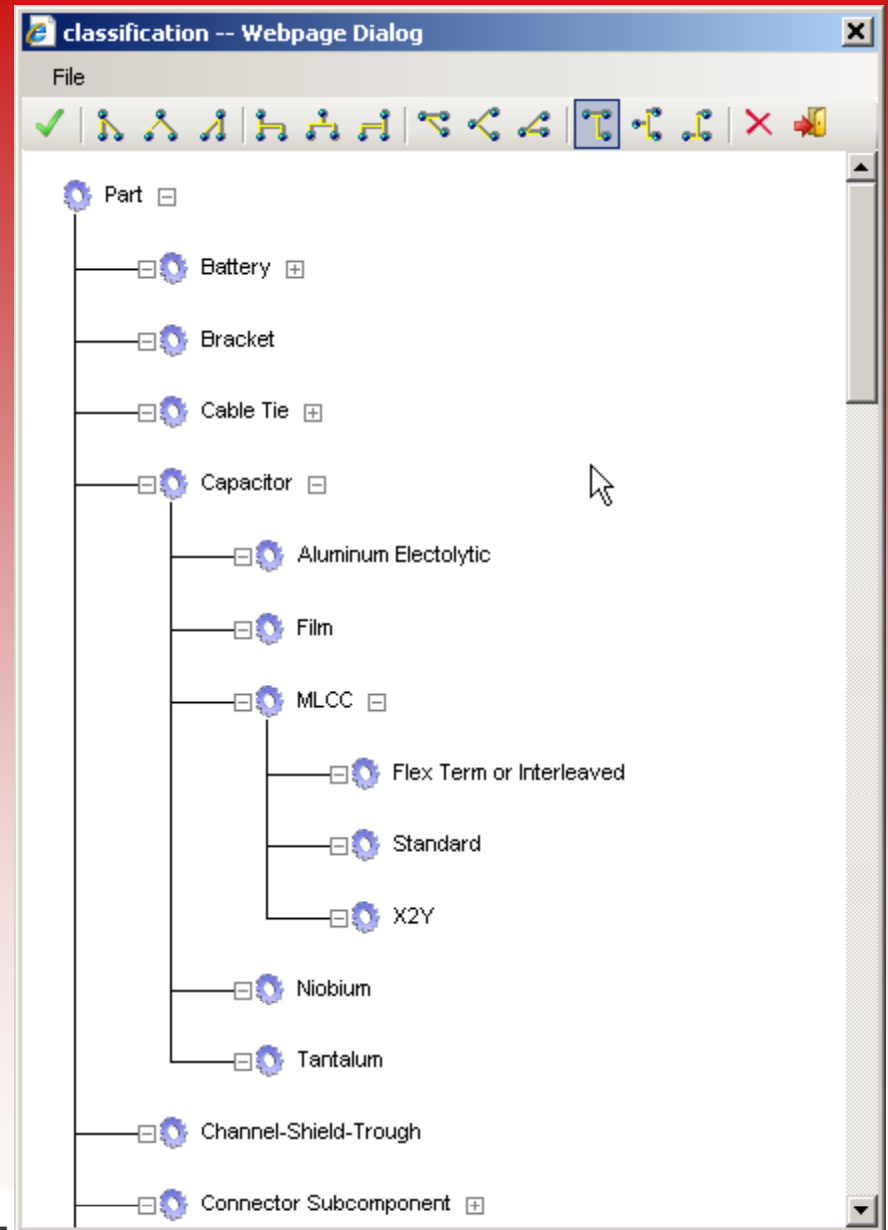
classification -- Webpage Dialog

File

Part

Battery

Bracket

Cable Tie

Capacitor

Aluminum Electolytic

Film

MLCC

Flex Term or Interleaved

Standard

X2Y

Niobium

Tantalum

Channel-Shield-Trough

Connector Subcomponent